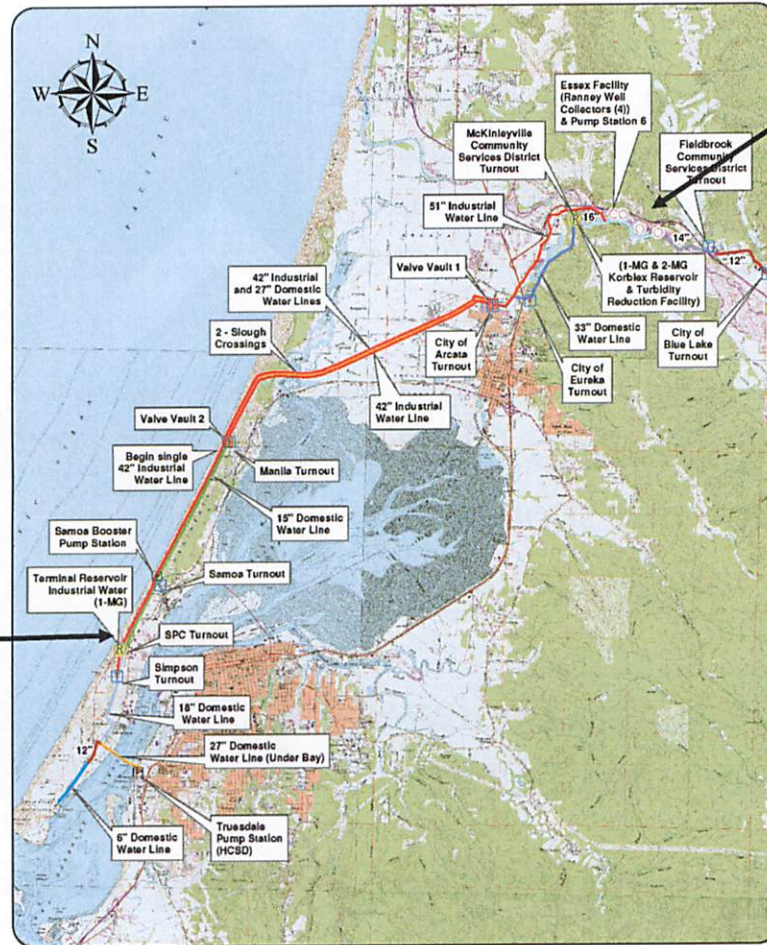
N
W
E
S

Essex Facility (Ranney Well Collectors (4)) & Pump Station 6

McKinleyville Community Services District Turnout

Fieldbrook Community Services District Turnout

51" Industrial Water Line

16"

14"

12"

(1-MG & 2-MG Korblex Reservoir & Turbidity Reduction Facility)

42" Industrial and 27" Domestic Water Lines

Valve Vault 1

33" Domestic Water Line

City of Blue Lake Turnout

2 - Slough Crossings

City of Arcata Turnout

City of Eureka Turnout

42" Industrial Water Line

Valve Vault 2

Begin single 42" Industrial Water Line

Manila Turnout

15" Domestic Water Line

Samoa Booster Pump Station

Samoa Turnout

Terminal Reservoir Industrial Water (1-MG)

SPC Turnout

Simpson Turnout

18" Domestic Water Line

12"

27" Domestic Water Line (Under Bay)

6" Domestic Water Line

Truesdale Pump Station (HCSD)